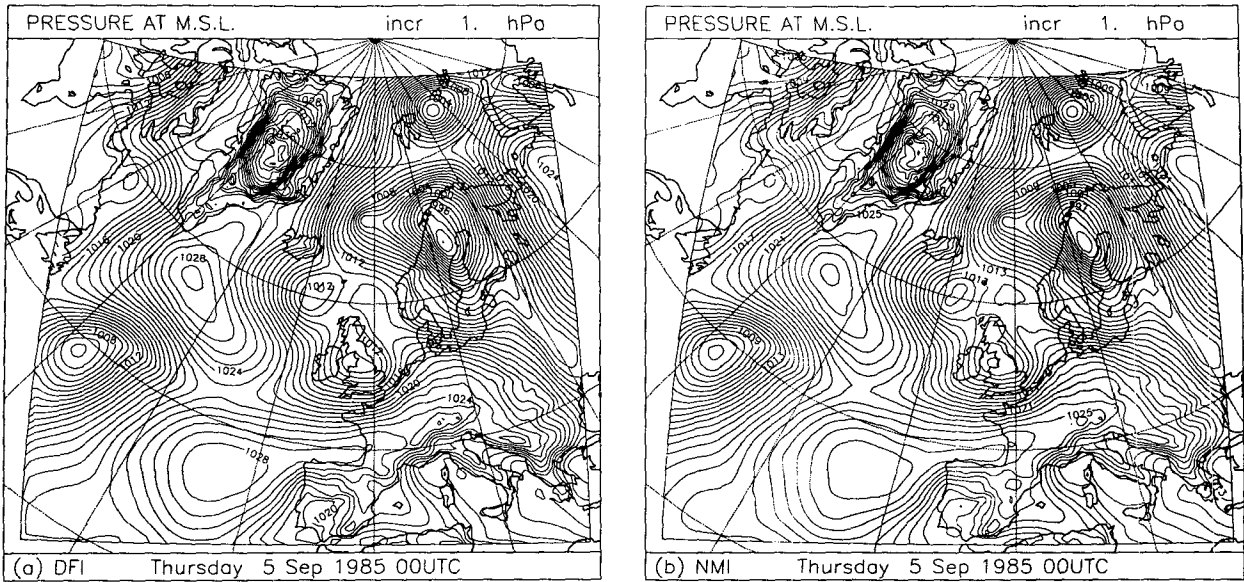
PRESSURE AT M.S.L. incr 1. hPa

1028
1028
1016
1020
1008
1012
1008
1012
1012
1024
1024
1016
1020
1028
1020
1020
1024

(a) DFI Thursday 5 Sep 1985 00UTC

PRESSURE AT M.S.L. incr 1. hPa

1029
1025
1017
1021
1009
1013
1013
1009
1013
1017
1021
1025

(b) NMI Thursday 5 Sep 1985 00UTC